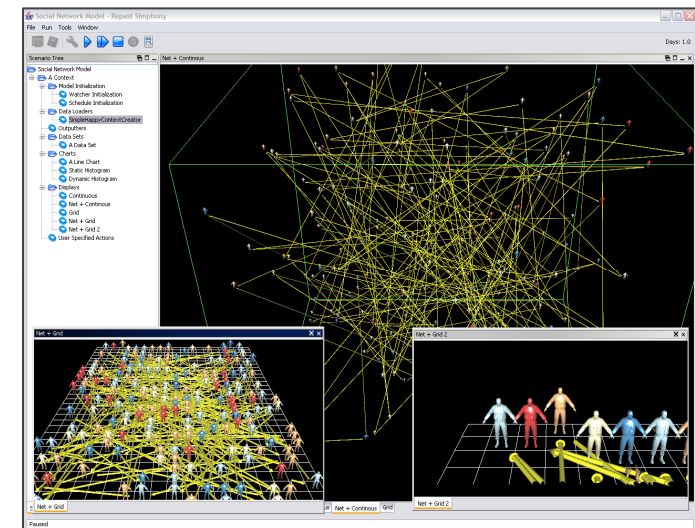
Social Network Model - Repast Simphony

File Run Tools Window

Days: 1.0

Scenario Tree

Net + Continous

Social Network Model
A Context
Model Initialization
Watcher Initialization
Schedule Initialization
Data Loaders
SimpleHappyContextCreator
Outputters
Data Sets
A Data Set
Charts
A Line Chart
Static Histogram
Dynamic Histogram
Displays
Continuous
Net + Continuous
Grid
Net + Grid
Net + Grid 2
User Specified Actions

Net + Grid

Net + Grid 2

Net + Grid

Net + Continous

Grid

Net + Grid 2

Paused